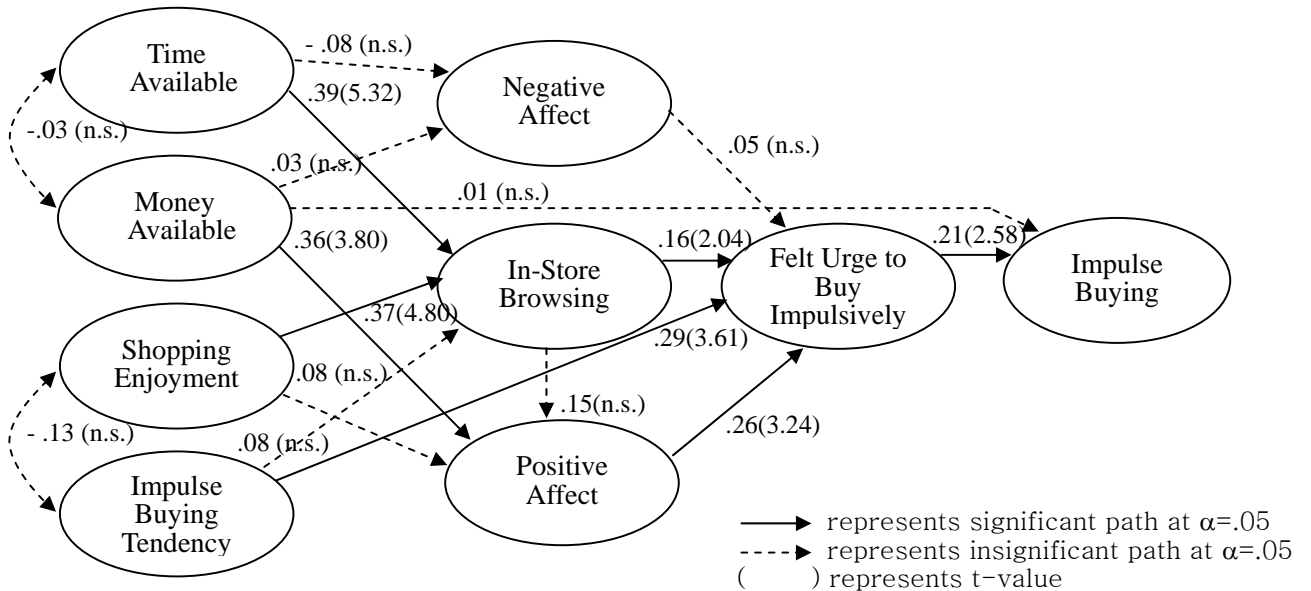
Time Available

- .08 (n.s.)

Negative Affect

.39(5.32)

-.03 (n.s.)

.03 (n.s.)

.05 (n.s.)

Money Available

.01 (n.s.)

.36(3.80)

In-Store Browsing

.16(2.04)

Felt Urge to Buy Impulsively

.21(2.58)

Impulse Buying

.37(4.80)

Shopping Enjoyment

.29(3.61)

.08 (n.s.)

.15(n.s.)

- .13 (n.s.)

.08 (n.s.)

.26(3.24)

Positive Affect

Impulse Buying Tendency

represents significant path at $\alpha$=.05

represents insignificant path at $\alpha$=.05

( ) represents t-value